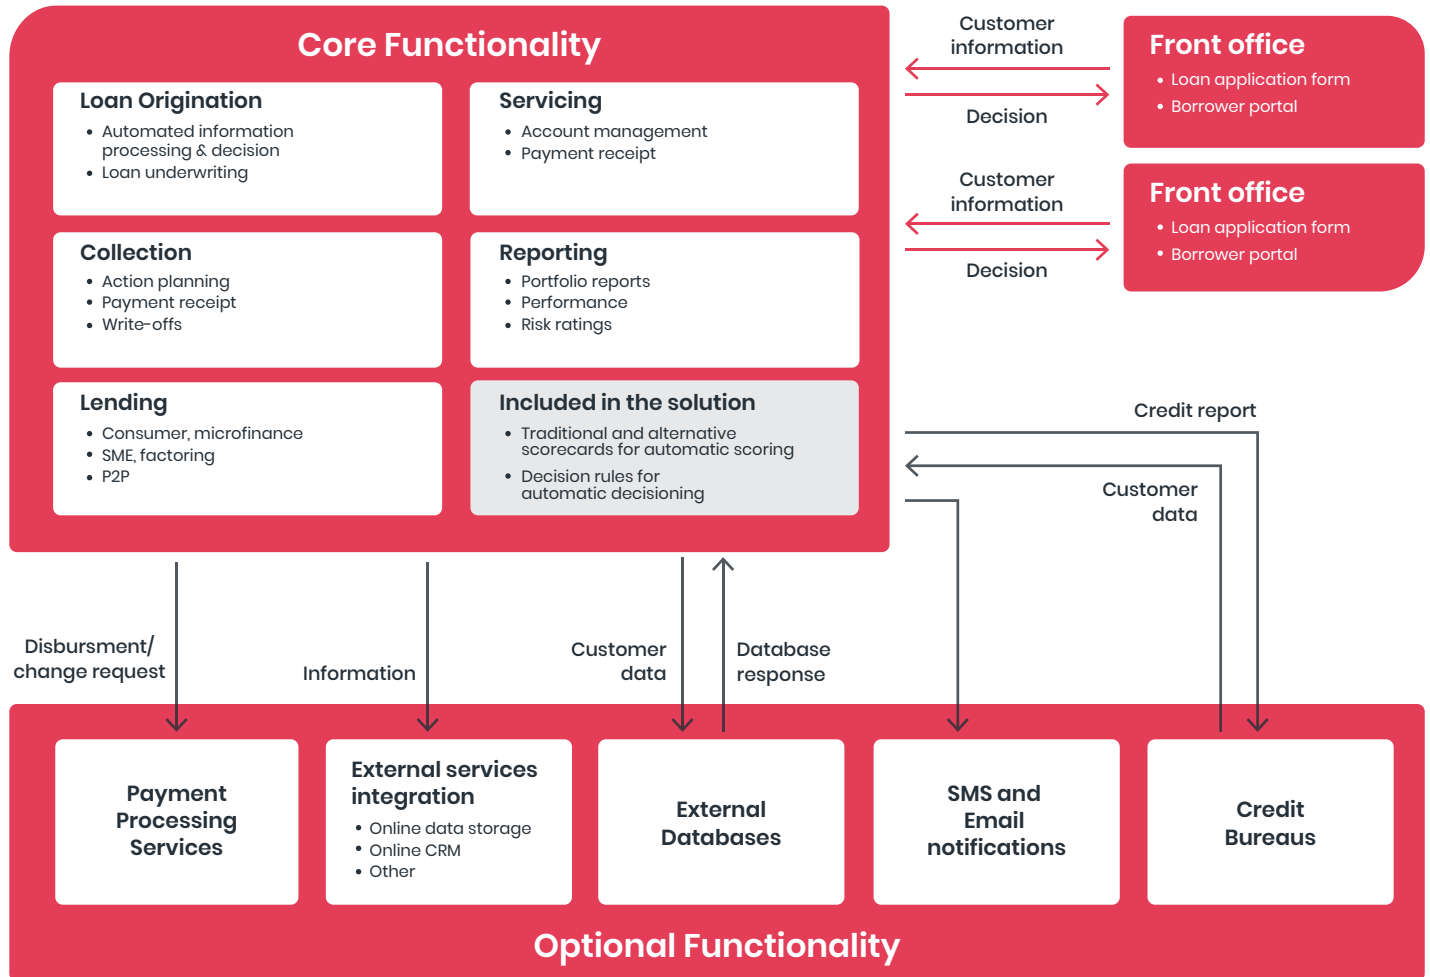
Core Functionality

Loan Origination
• Automated information processing & decision
• Loan underwriting

Servicing
• Account management
• Payment receipt

Collection
• Action planning
• Payment receipt
• Write-offs

Reporting
• Portfolio reports
• Performance
• Risk ratings

Lending
• Consumer, microfinance
• SME, factoring
• P2P

Included in the solution
• Traditional and alternative scorecards for automatic scoring
• Decision rules for automatic decisioning

Customer information

Decision

Front office
• Loan application form
• Borrower portal

Customer information

Decision

Front office
• Loan application form
• Borrower portal

Credit report

Customer data

Disbursment/ change request

Information

Customer data

Database response

Payment Processing Services

External services integration
• Online data storage
• Online CRM
• Other

External Databases

SMS and Email notifications

Credit Bureaus

Optional Functionality